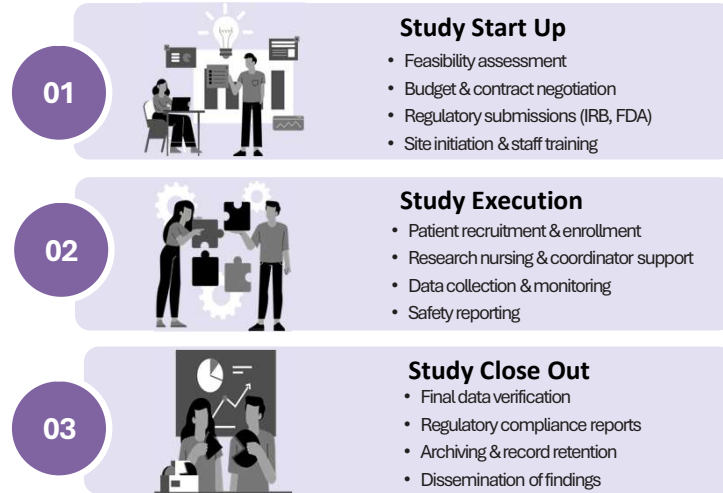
01

Study Start Up
• Feasibility assessment
• Budget & contract negotiation
• Regulatory submissions (IRB, FDA)
• Site initiation & staff training

02

Study Execution
• Patient recruitment & enrollment
• Research nursing & coordinator support
• Data collection & monitoring
• Safety reporting

03

Study Close Out
• Final data verification
• Regulatory compliance reports
• Archiving & record retention
• Dissemination of findings